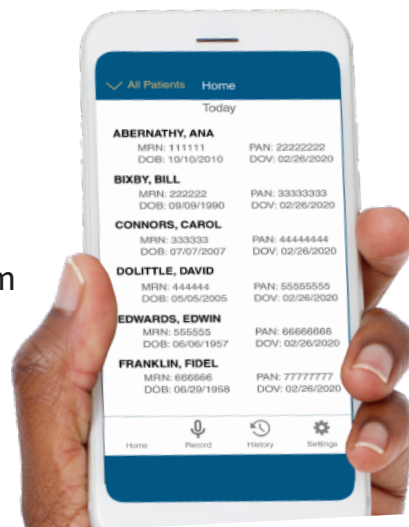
All Patients Home
Today

ABERNATHY, ANA
MRN: 111111 PAN: 22222222
DOB: 10/10/2010 DOV: 02/26/2020

BIXBY, BILL
MRN: 222222 PAN: 33333333
DOB: 09/09/1990 DOV: 02/26/2020

CONNORS, CAROL
MRN: 333333 PAN: 44444444
DOB: 07/07/2007 DOV: 02/26/2020

DOLITTLE, DAVID
MRN: 444444 PAN: 55555555
DOB: 05/05/2005 DOV: 02/26/2020

EDWARDS, EDWIN
MRN: 555555 PAN: 66666666
DOB: 06/06/1957 DOV: 02/26/2020

FRANKLIN, FIDEL
MRN: 666666 PAN: 77777777
DOB: 08/29/1958 DOV: 02/26/2020

Home Record History Settings

m